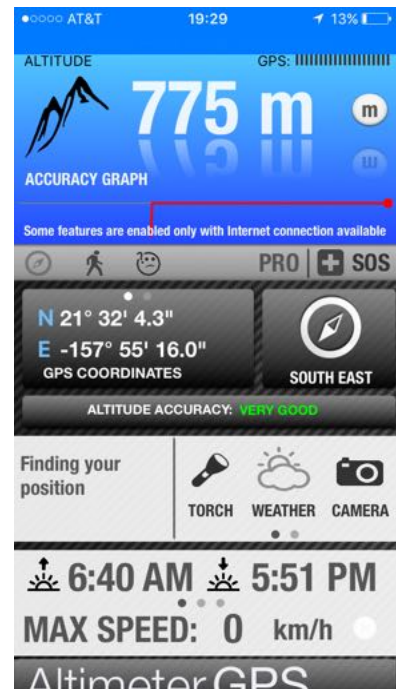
●○○○○ AT&T 19:29 13%

ALTITUDE GPS:

775 m

m

ACCURACY GRAPH

Some features are enabled only with Internet connection available

PRO SOS

N 21° 32' 4.3"
E -157° 55' 16.0"
GPS COORDINATES

SOUTH EAST

ALTITUDE ACCURACY: VERY GOOD

Finding your position

TORCH WEATHER CAMERA

6:40 AM 5:51 PM

MAX SPEED: 0 km/h

AltimeterGPS